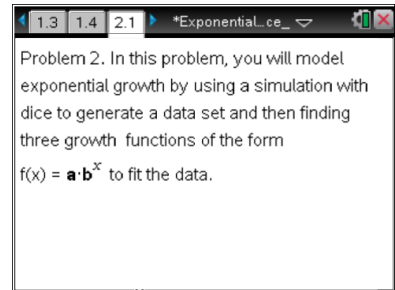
1.3 1.4 2.1 *Exponential...ce_

Problem 2. In this problem, you will model exponential growth by using a simulation with dice to generate a data set and then finding three growth functions of the form $f(x) = \mathbf{a} \cdot \mathbf{b}^{x}$ to fit the data.